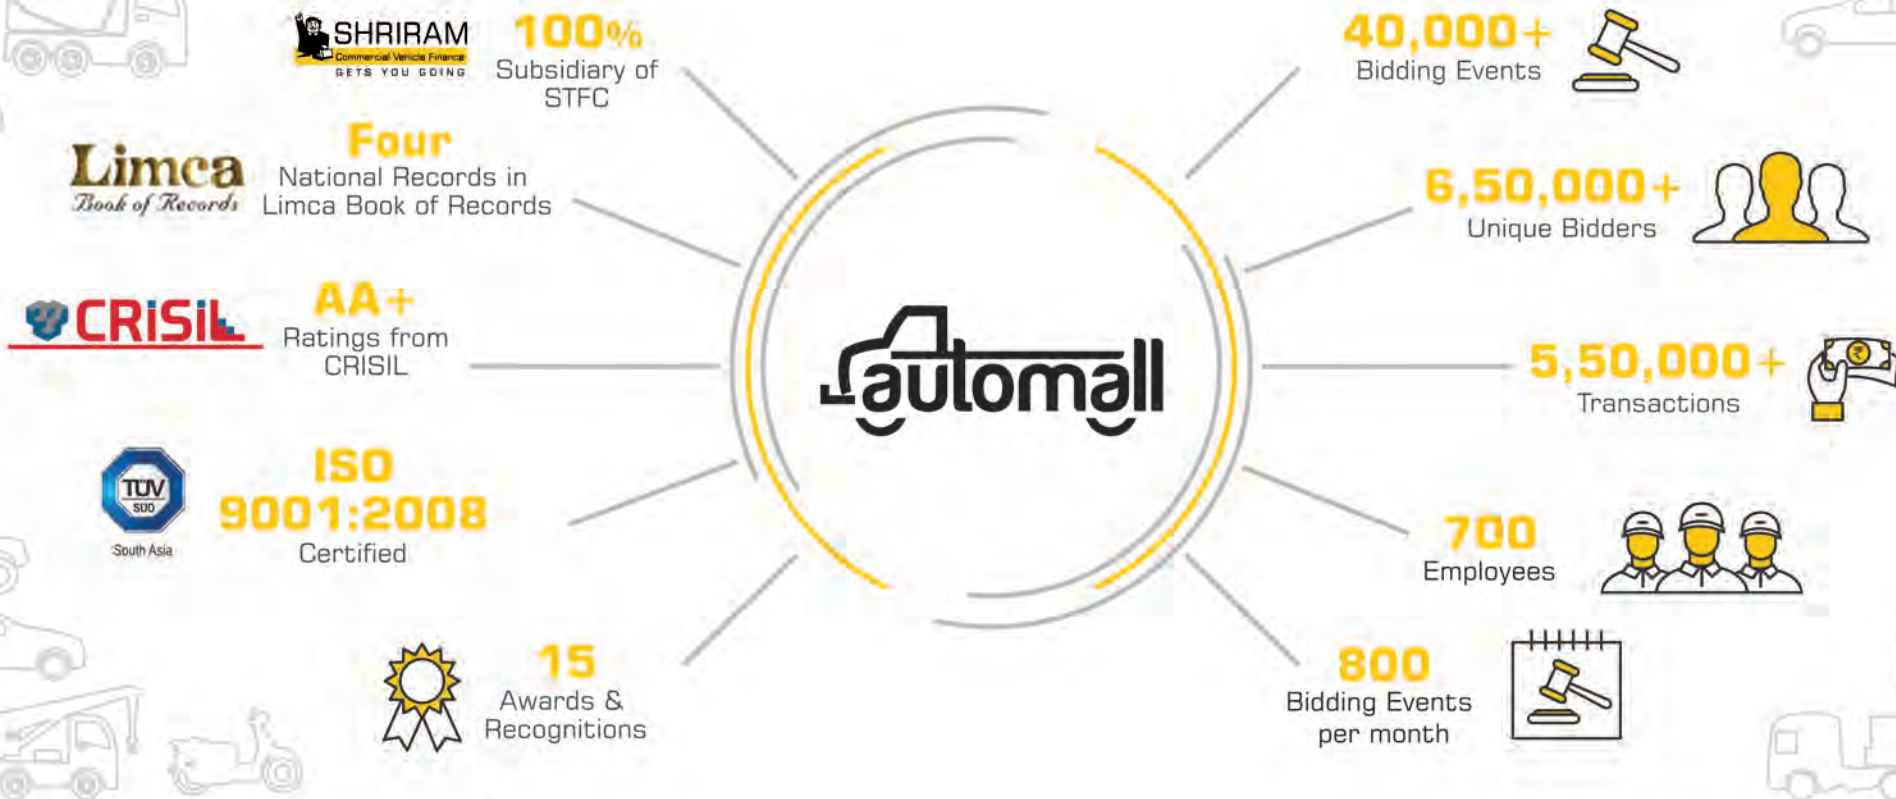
SHRIRAM
Commercial Vehicle Finance
GETS YOU GOING

100%
Subsidiary of STFC

Limca
Book of Records

Four
National Records in Limca Book of Records

CRISIL

AA+
Ratings from CRISIL

TÜV SÜD
South Asia

ISO 9001:2008
Certified

15
Awards & Recognitions

automall

40,000+
Bidding Events

6,50,000+
Unique Bidders

5,50,000+
Transactions

700
Employees

800
Bidding Events per month